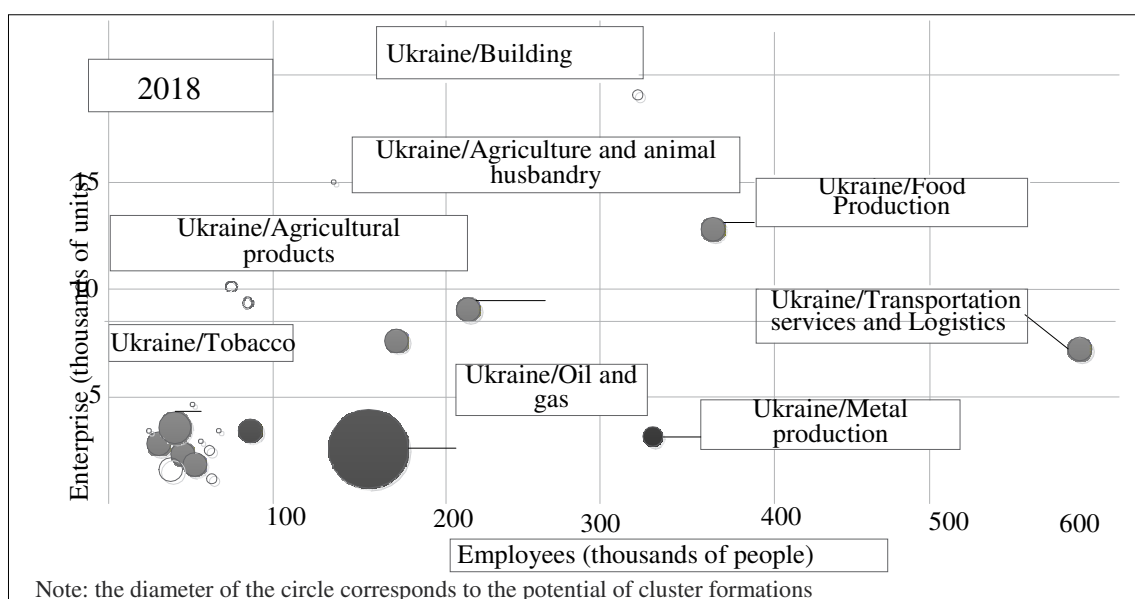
2018

Ukraine/Building

Ukraine/Agriculture and animal husbandry

Ukraine/Food Production

Ukraine/Agricultural products

Ukraine/Transportation services and Logistics

Ukraine/Tobacco

Ukraine/Oil and gas

Ukraine/Metal production

Enterprise (thousands of units)

15
10
5

100
200
300
400
500
600

Employees (thousands of people)

Note: the diameter of the circle corresponds to the potential of cluster formations